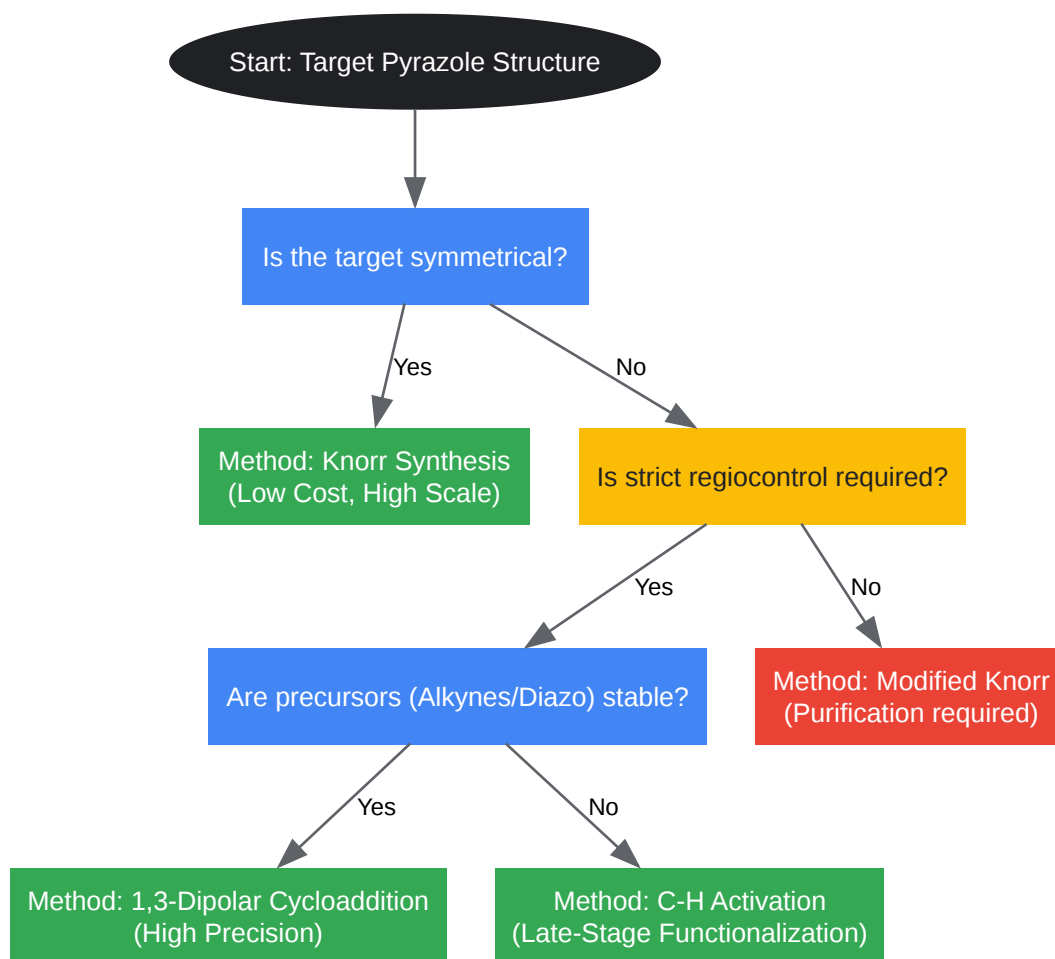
Start: Target Pyrazole Structure

Is the target symmetrical?

Yes

No

Method: Knorr Synthesis (Low Cost, High Scale)

Is strict regiocontrol required?

Yes

No

Are precursors (Alkynes/Diazo) stable?

Method: Modified Knorr (Purification required)

Yes

No

Method: 1,3-Dipolar Cycloaddition (High Precision)

Method: C-H Activation (Late-Stage Functionalization)